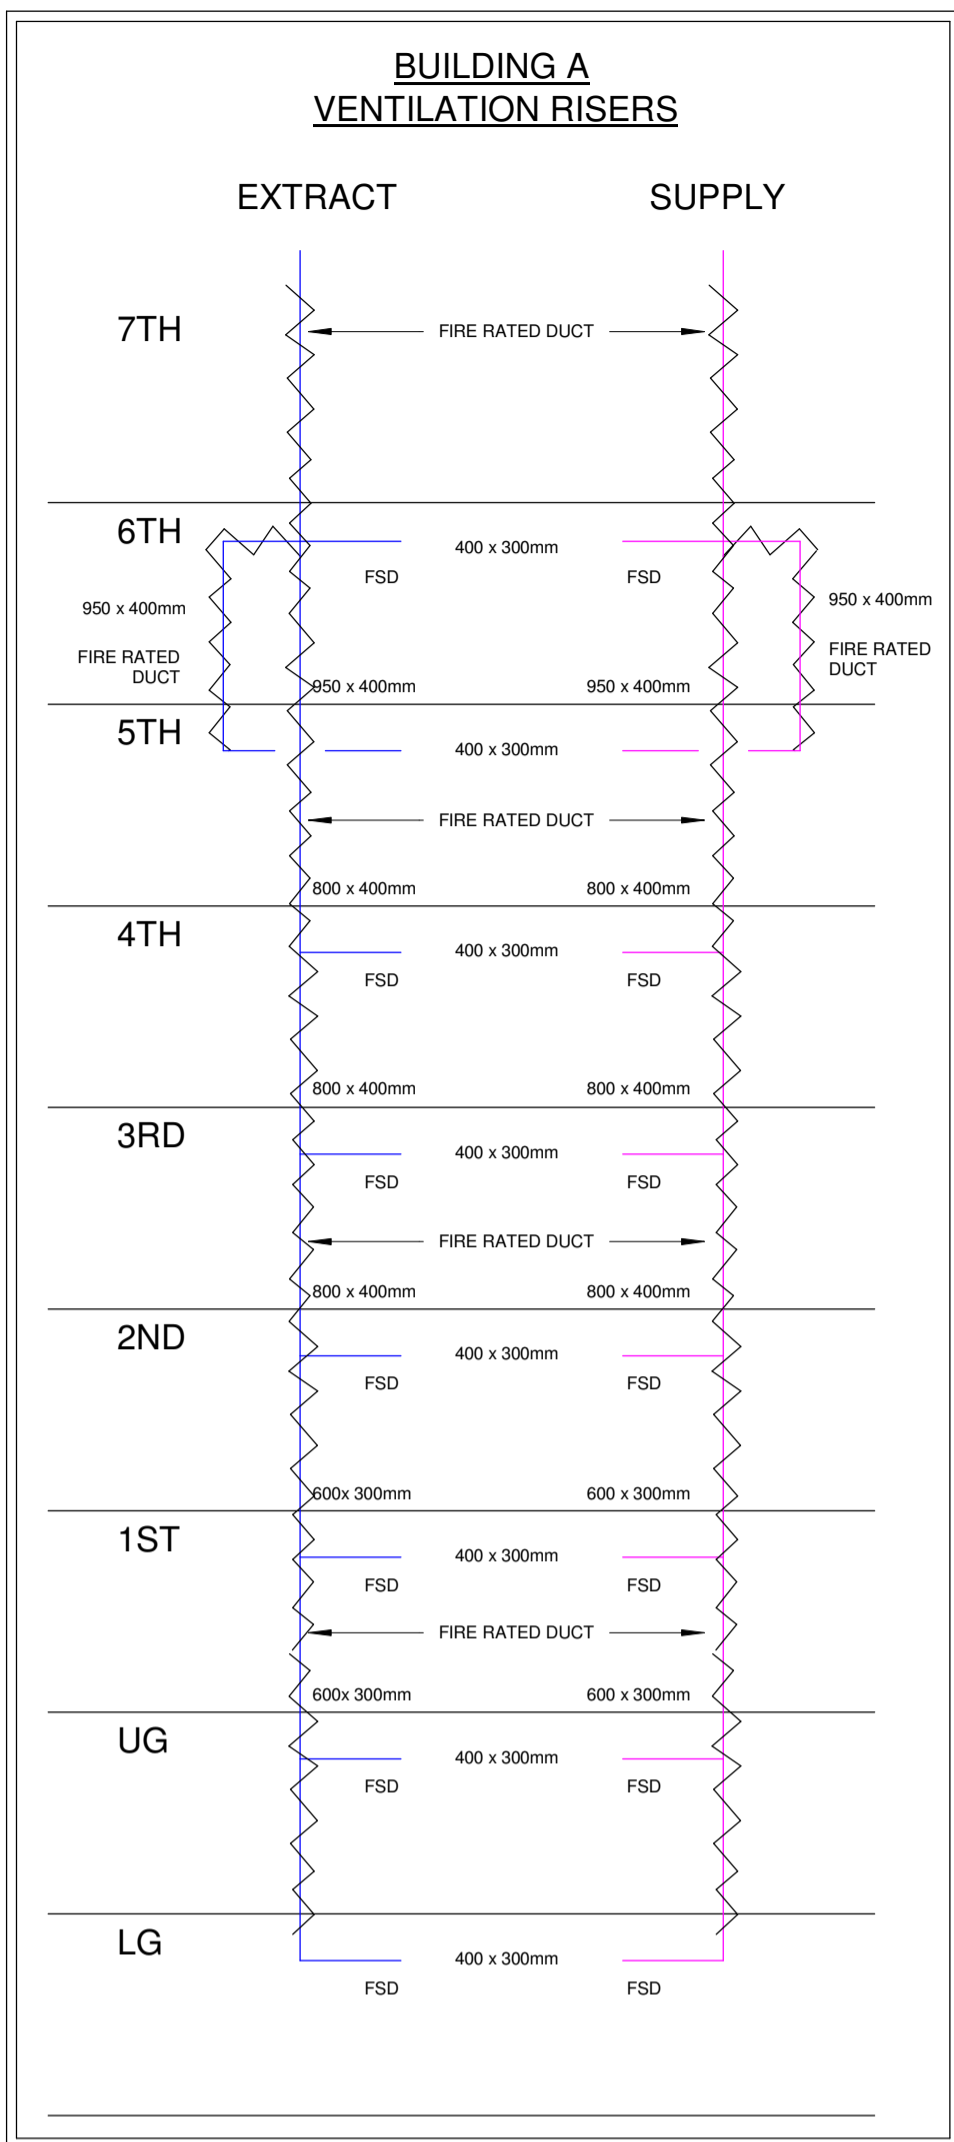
BUILDING A
VENTILATION RISERS

EXTRACT

SUPPLY

7TH

FIRE RATED DUCT

6TH

400 x 300mm

FSD

FSD

950 x 400mm

FIRE RATED DUCT

950 x 400mm

FIRE RATED DUCT

950 x 400mm

950 x 400mm

5TH

400 x 300mm

FIRE RATED DUCT

800 x 400mm

800 x 400mm

4TH

400 x 300mm

FSD

FSD

800 x 400mm

800 x 400mm

3RD

400 x 300mm

FSD

FSD

FIRE RATED DUCT

800 x 400mm

800 x 400mm

2ND

400 x 300mm

FSD

FSD

600x 300mm

600 x 300mm

1ST

400 x 300mm

FSD

FSD

FIRE RATED DUCT

600x 300mm

600 x 300mm

UG

400 x 300mm

FSD

FSD

LG

400 x 300mm

FSD

FSD